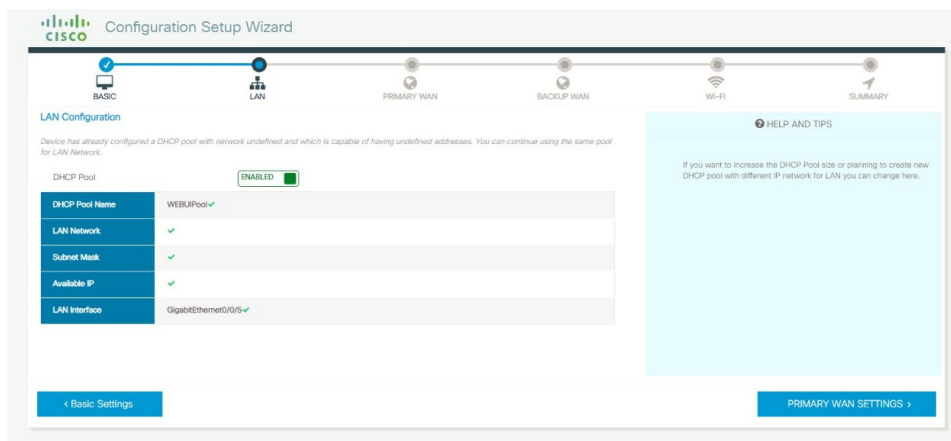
cisco Configuration Setup Wizard

BASIC
LAN
PRIMARY WAN
BACKUP WAN
WI-FI
SUMMARY

LAN Configuration

Device has already configured a DHCP pool with network undefined and which is capable of having undefined addresses. You can continue using the same pool for LAN Network.

DHCP Pool ENABLED

| DHCP Pool Name | WEBUIPool✔ |
|---|---|
| LAN Network | ✔ |
| Subnet Mask | ✔ |
| Available IP | ✔ |
| LAN Interface | GigabitEthernet0/0/5✔ |

HELP AND TIPS

If you want to increase the DHCP Pool size or planning to create new DHCP pool with different IP network for LAN you can change here.

< Basic Settings

PRIMARY WAN SETTINGS >